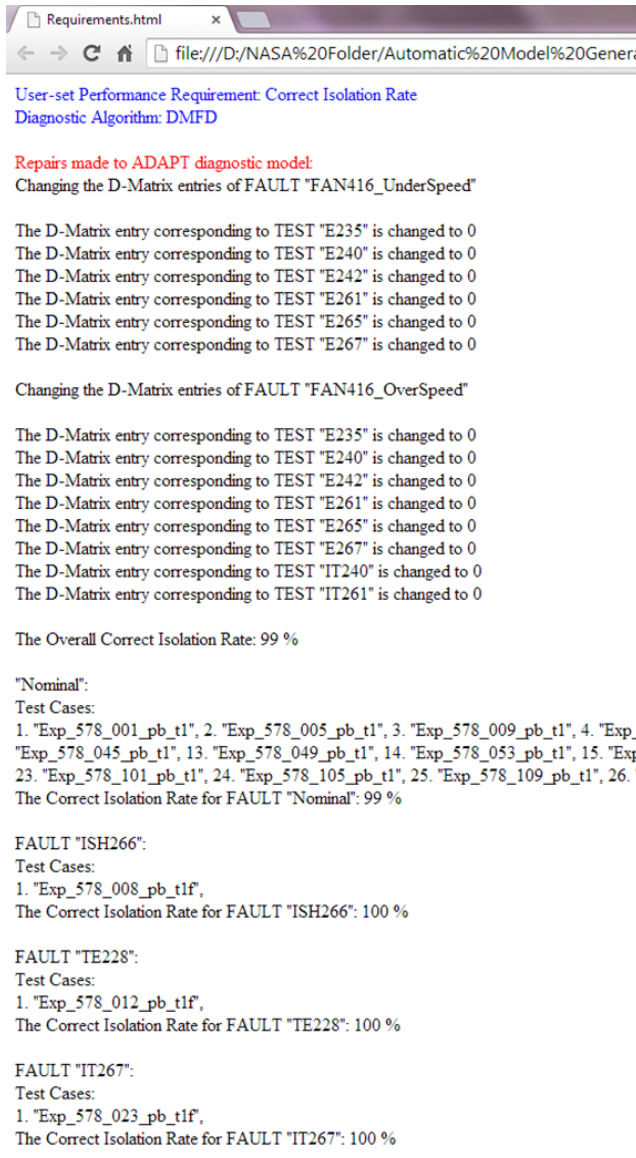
Requirements.html ×

file:///D:/NASA%20Folder/Automatic%20Model%20Genera

User-set Performance Requirement: Correct Isolation Rate
Diagnostic Algorithm: DMFD

Repairs made to ADAPT diagnostic model:
Changing the D-Matrix entries of FAULT "FAN416_UnderSpeed"

The D-Matrix entry corresponding to TEST "E235" is changed to 0
The D-Matrix entry corresponding to TEST "E240" is changed to 0
The D-Matrix entry corresponding to TEST "E242" is changed to 0
The D-Matrix entry corresponding to TEST "E261" is changed to 0
The D-Matrix entry corresponding to TEST "E265" is changed to 0
The D-Matrix entry corresponding to TEST "E267" is changed to 0

Changing the D-Matrix entries of FAULT "FAN416_OverSpeed"

The D-Matrix entry corresponding to TEST "E235" is changed to 0
The D-Matrix entry corresponding to TEST "E240" is changed to 0
The D-Matrix entry corresponding to TEST "E242" is changed to 0
The D-Matrix entry corresponding to TEST "E261" is changed to 0
The D-Matrix entry corresponding to TEST "E265" is changed to 0
The D-Matrix entry corresponding to TEST "E267" is changed to 0
The D-Matrix entry corresponding to TEST "IT240" is changed to 0
The D-Matrix entry corresponding to TEST "IT261" is changed to 0

The Overall Correct Isolation Rate: 99 %

"Nominal":
Test Cases:
1. "Exp_578_001_pb_t1", 2. "Exp_578_005_pb_t1", 3. "Exp_578_009_pb_t1", 4. "Exp_ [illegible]
"Exp_578_045_pb_t1", 13. "Exp_578_049_pb_t1", 14. "Exp_578_053_pb_t1", 15. "Ex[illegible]
23. "Exp_578_101_pb_t1", 24. "Exp_578_105_pb_t1", 25. "Exp_578_109_pb_t1", 26. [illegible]
The Correct Isolation Rate for FAULT "Nominal": 99 %

FAULT "ISH266":
Test Cases:
1. "Exp_578_008_pb_t1f",
The Correct Isolation Rate for FAULT "ISH266": 100 %

FAULT "TE228":
Test Cases:
1. "Exp_578_012_pb_t1f",
The Correct Isolation Rate for FAULT "TE228": 100 %

FAULT "IT267":
Test Cases:
1. "Exp_578_023_pb_t1f",
The Correct Isolation Rate for FAULT "IT267": 100 %